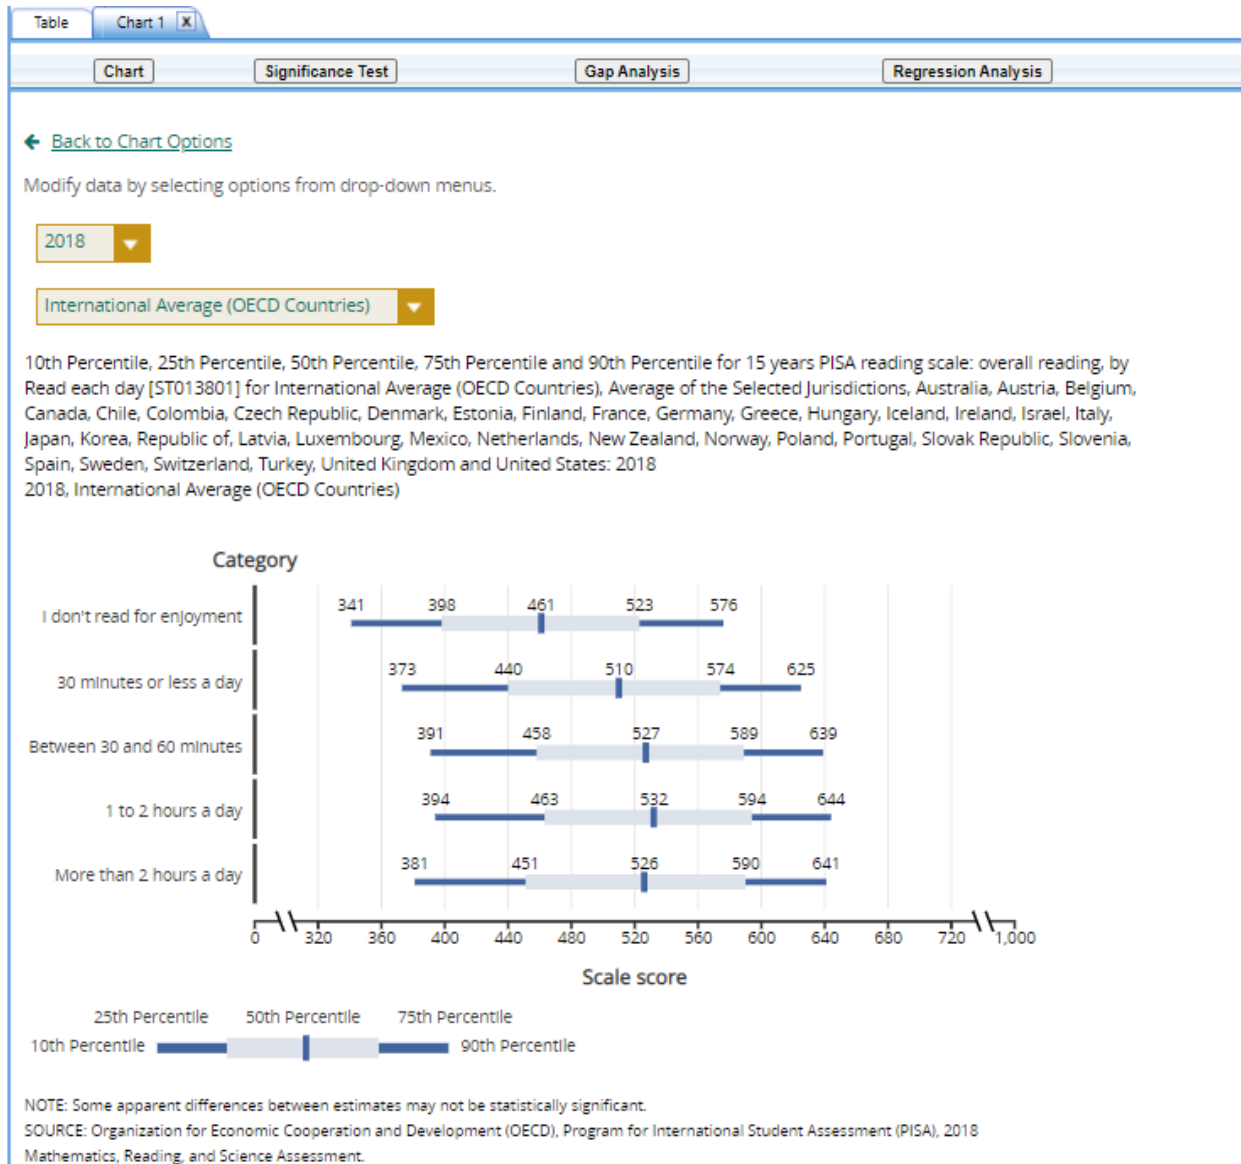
Table Chart 1 X

Chart Significance Test Gap Analysis Regression Analysis

Back to Chart Options

Modify data by selecting options from drop-down menus.

2018

International Average (OECD Countries)

10th Percentile, 25th Percentile, 50th Percentile, 75th Percentile and 90th Percentile for 15 years PISA reading scale: overall reading, by Read each day [ST013801] for International Average (OECD Countries), Average of the Selected Jurisdictions, Australia, Austria, Belgium, Canada, Chile, Colombia, Czech Republic, Denmark, Estonia, Finland, France, Germany, Greece, Hungary, Iceland, Ireland, Israel, Italy, Japan, Korea, Republic of, Latvia, Luxembourg, Mexico, Netherlands, New Zealand, Norway, Poland, Portugal, Slovak Republic, Slovenia, Spain, Sweden, Switzerland, Turkey, United Kingdom and United States: 2018
2018, International Average (OECD Countries)

Category

I don't read for enjoyment 341 398 461 523 576
30 minutes or less a day 373 440 510 574 625
Between 30 and 60 minutes 391 458 527 589 639
1 to 2 hours a day 394 463 532 594 644
More than 2 hours a day 381 451 526 590 641

0 320 360 400 440 480 520 560 600 640 680 720 1,000

Scale score

25th Percentile 50th Percentile 75th Percentile
10th Percentile 90th Percentile

NOTE: Some apparent differences between estimates may not be statistically significant.
SOURCE: Organization for Economic Cooperation and Development (OECD), Program for International Student Assessment (PISA), 2018 Mathematics, Reading, and Science Assessment.